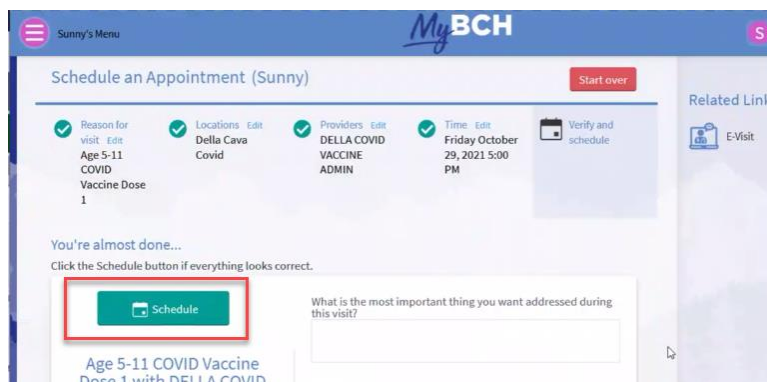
Sunny's Menu

MyBCH

S

Schedule an Appointment (Sunny)

Start over

Related Link

E-Visit

Reason for visit Edit
Age 5-11 COVID Vaccine Dose 1

Locations Edit
Della Cava Covid

Providers Edit
DELLA COVID VACCINE ADMIN

Time Edit
Friday October 29, 2021 5:00 PM

Verify and schedule

You're almost done...

Click the Schedule button if everything looks correct.

Schedule

What is the most important thing you want addressed during this visit?

Age 5-11 COVID Vaccine Dose 1 with DELLA COVID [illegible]